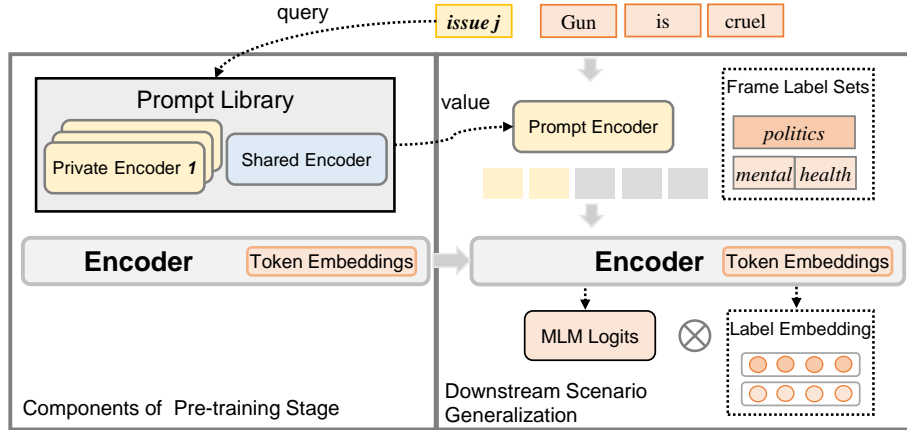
query

issue j

Gun

is

cruel

Prompt Library

Private Encoder 1

Shared Encoder

value

Prompt Encoder

Frame Label Sets

politics

mental

health

Encoder

Token Embeddings

Encoder

Token Embeddings

MLM Logits

$\otimes$

Label Embedding

Components of Pre-training Stage

Downstream Scenario Generalization